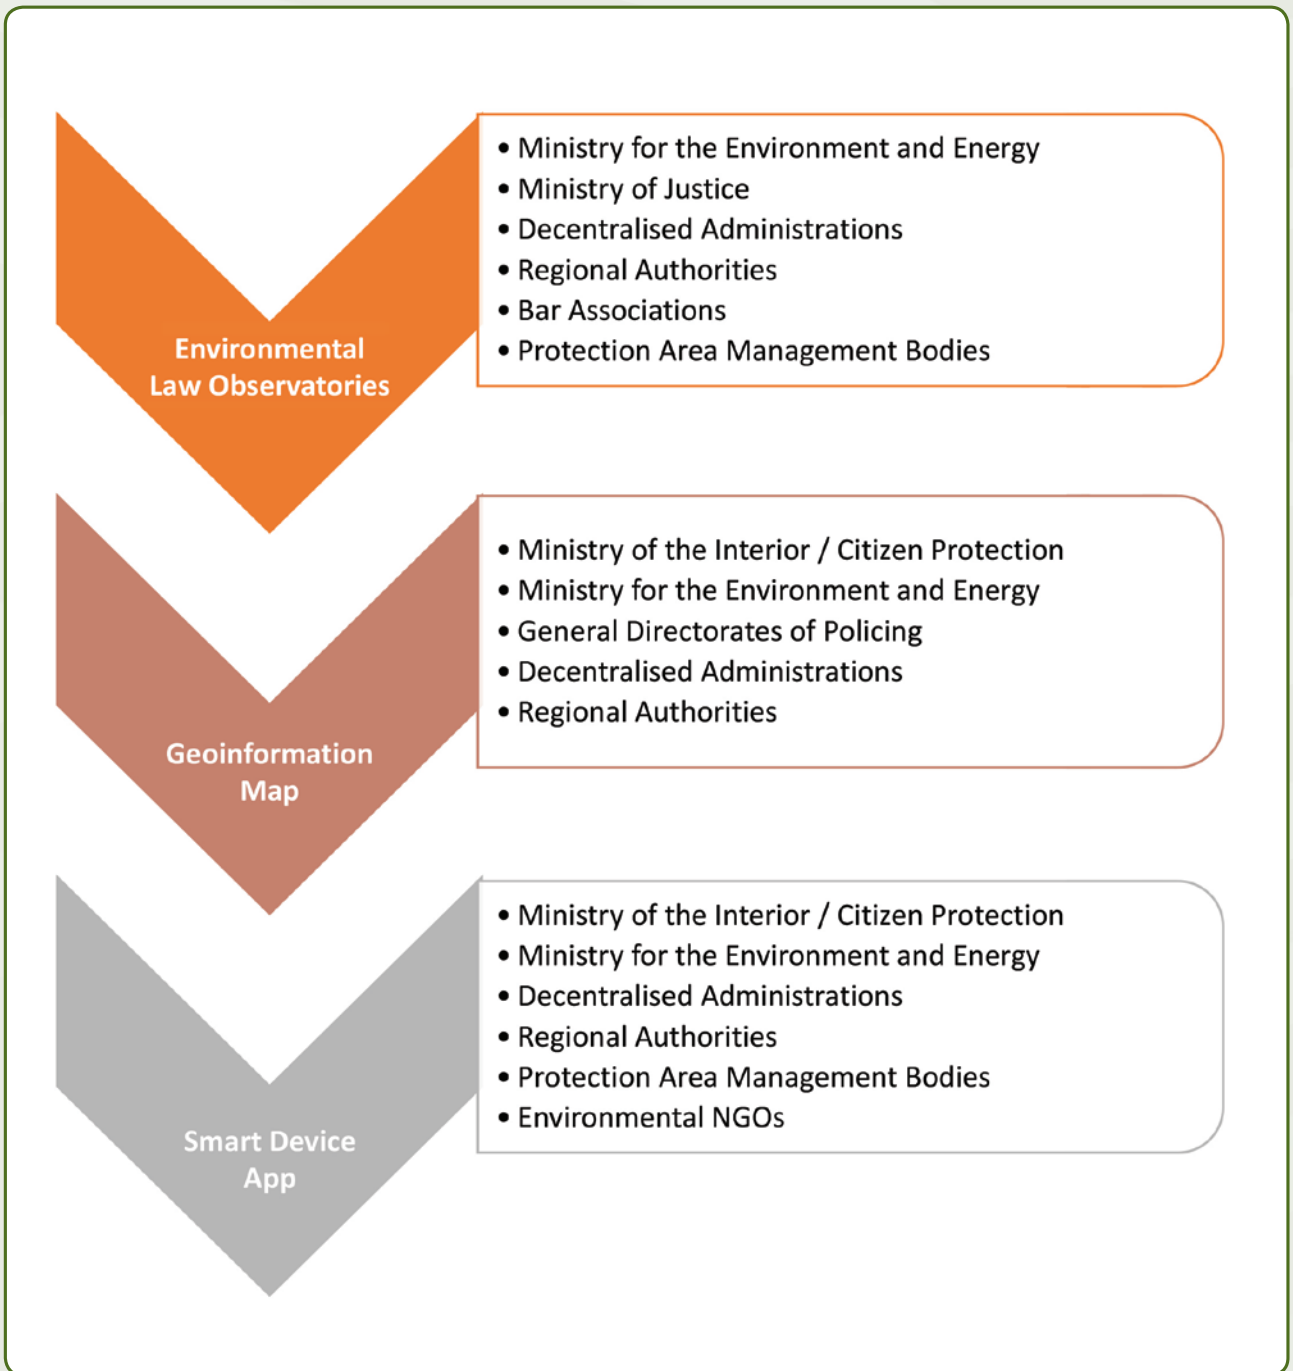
Environmental Law Observatories

• Ministry for the Environment and Energy
• Ministry of Justice
• Decentralised Administrations
• Regional Authorities
• Bar Associations
• Protection Area Management Bodies

Geoinformation Map

• Ministry of the Interior / Citizen Protection
• Ministry for the Environment and Energy
• General Directorates of Policing
• Decentralised Administrations
• Regional Authorities

Smart Device App

• Ministry of the Interior / Citizen Protection
• Ministry for the Environment and Energy
• Decentralised Administrations
• Regional Authorities
• Protection Area Management Bodies
• Environmental NGOs